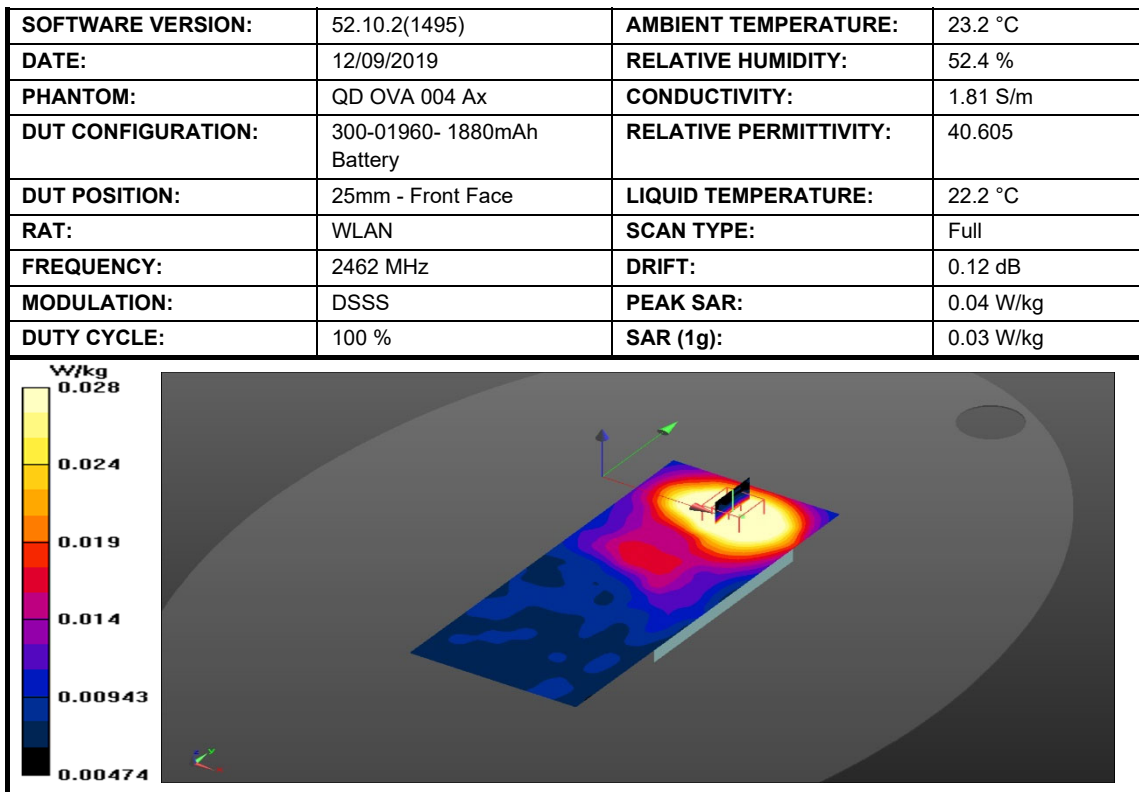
| SOFTWARE VERSION: | 52.10.2(1495) | AMBIENT TEMPERATURE: | 23.2 °C |
|---|---|---|---|
| DATE: | 12/09/2019 | RELATIVE HUMIDITY: | 52.4 % |
| PHANTOM: | QD OVA 004 Ax | CONDUCTIVITY: | 1.81 S/m |
| DUT CONFIGURATION: | 300-01960- 1880mAh Battery | RELATIVE PERMITTIVITY: | 40.605 |
| DUT POSITION: | 25mm - Front Face | LIQUID TEMPERATURE: | 22.2 °C |
| RAT: | WLAN | SCAN TYPE: | Full |
| FREQUENCY: | 2462 MHz | DRIFT: | 0.12 dB |
| MODULATION: | DSSS | PEAK SAR: | 0.04 W/kg |
| DUTY CYCLE: | 100 % | SAR (1g): | 0.03 W/kg |

W/kg
0.028
0.024
0.019
0.014
0.00943
0.00474